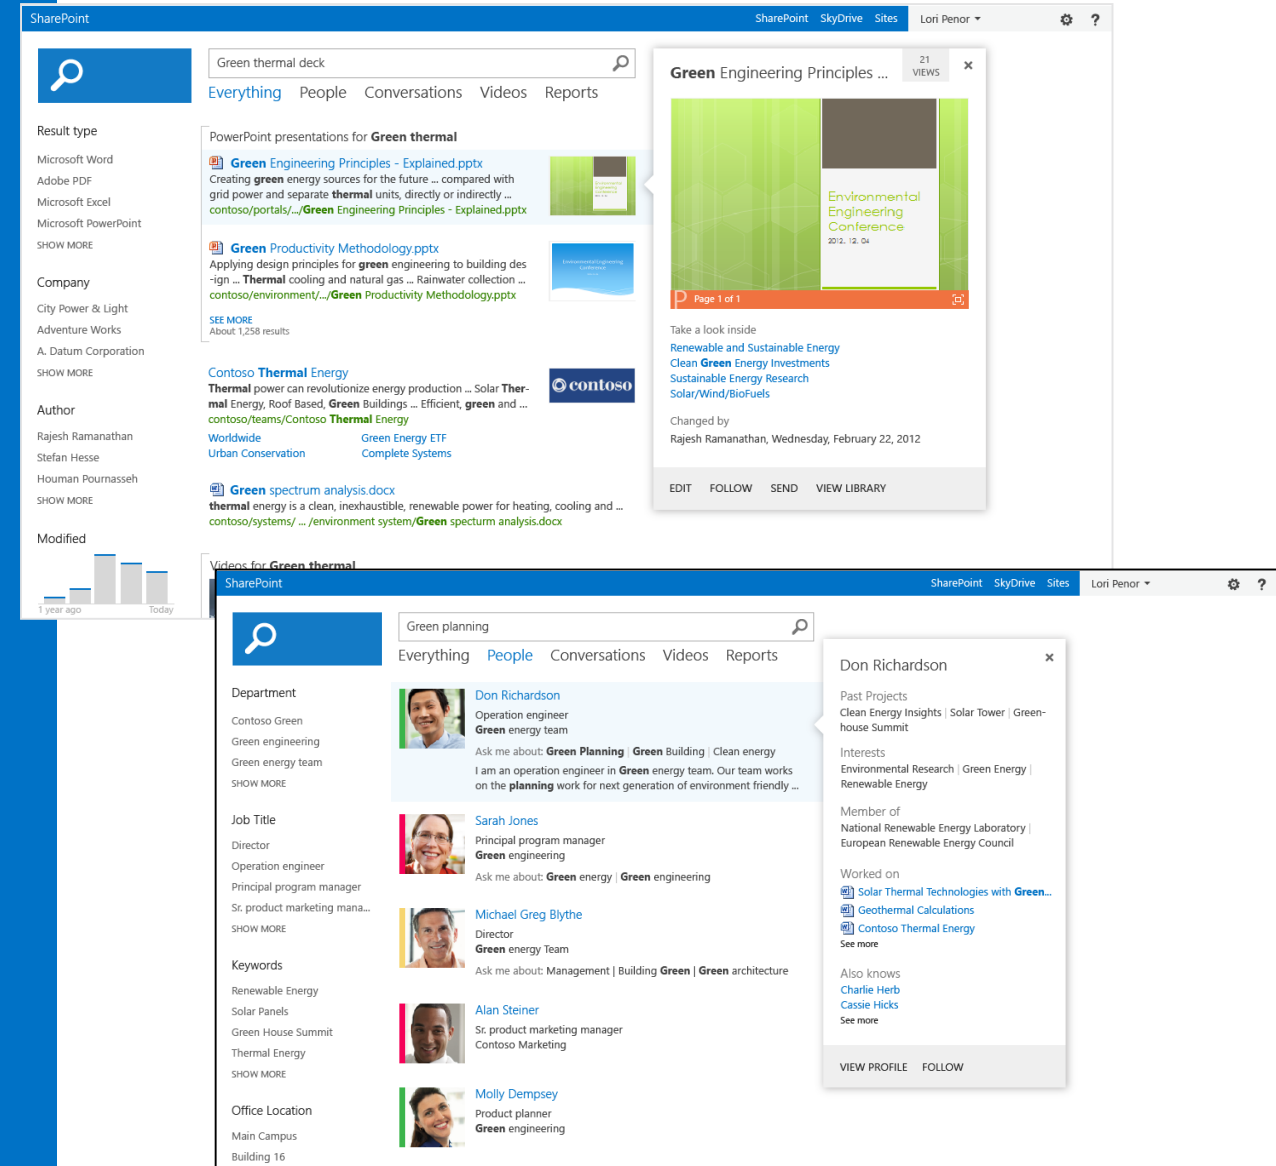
SharePoint SharePoint SkyDrive Sites Lori Penor

Green thermal deck

Everything People Conversations Videos Reports

Result type
Microsoft Word
Adobe PDF
Microsoft Excel
Microsoft PowerPoint
SHOW MORE

Company
City Power & Light
Adventure Works
A. Datum Corporation
SHOW MORE

Author
Rajesh Ramanathan
Stefan Hesse
Houman Pournasseh
SHOW MORE

Modified
1 year ago Today

PowerPoint presentations for **Green thermal**

Green Engineering Principles - Explained.pptx
Creating **green** energy sources for the future ... compared with grid power and separate **thermal** units, directly or indirectly ...
contoso/portals/.../**Green** Engineering Principles - Explained.pptx

Green Productivity Methodology.pptx
Applying design principles for **green** engineering to building des -ign ... **Thermal** cooling and natural gas ... Rainwater collection ...
contoso/environment/.../**Green** Productivity Methodology.pptx

SEE MORE
About 1,258 results

Contoso **Thermal** Energy
**Thermal** power can revolutionize energy production ... Solar Thermal Energy, Roof Based, **Green** Buildings ... Efficient, **green** and ...
contoso/teams/Contoso **Thermal** Energy
Worldwide Green Energy ETF
Urban Conservation Complete Systems

contoso

**Green** spectrum analysis.docx
**thermal** energy is a clean, inexhaustible, renewable power for heating, cooling and ...
contoso/systems/ ... /environment system/**Green** specturm analysis.docx

Videos for **Green thermal**

**Green** Engineering Principles ... 21 VIEWS ×

Environmental Engineering Conference
2012. 12. 04
Page 1 of 1

Take a look inside
Renewable and Sustainable Energy
Clean **Green** Energy Investments
Sustainable Energy Research
Solar/Wind/BioFuels

Changed by
Rajesh Ramanathan, Wednesday, February 22, 2012

EDIT FOLLOW SEND VIEW LIBRARY

SharePoint SharePoint SkyDrive Sites Lori Penor

Green planning

Everything People Conversations Videos Reports

Department
Contoso Green
Green engineering
Green energy team
SHOW MORE

Job Title
Director
Operation engineer
Principal program manager
Sr. product marketing mana...
SHOW MORE

Keywords
Renewable Energy
Solar Panels
Green House Summit
Thermal Energy
SHOW MORE

Office Location
Main Campus
Building 16

Don Richardson
Operation engineer
**Green** energy team
Ask me about: **Green Planning** | **Green** Building | Clean energy
I am an operation engineer in **Green** energy team. Our team works on the **planning** work for next generation of environment friendly ...

Sarah Jones
Principal program manager
**Green** engineering
Ask me about: **Green** energy | **Green** engineering

Michael Greg Blythe
Director
**Green** energy Team
Ask me about: Management | Building **Green** | **Green** architecture

Alan Steiner
Sr. product marketing manager
Contoso Marketing

Molly Dempsey
Product planner
**Green** engineering

Don Richardson ×

Past Projects
Clean Energy Insights | Solar Tower | Greenhouse Summit

Interests
Environmental Research | Green Energy | Renewable Energy

Member of
National Renewable Energy Laboratory | European Renewable Energy Council

Worked on
Solar Thermal Technologies with **Green**...
Geothermal Calculations
Contoso Thermal Energy
See more

Also knows
Charlie Herb
Cassie Hicks
See more

VIEW PROFILE FOLLOW